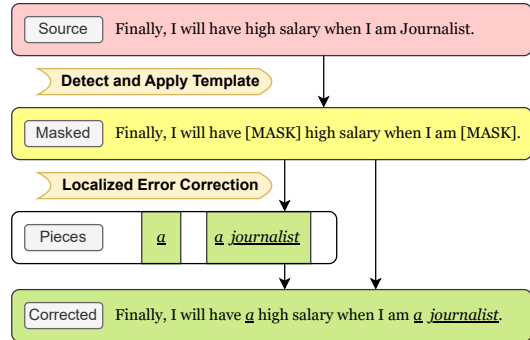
Source Finally, I will have high salary when I am Journalist.

Detect and Apply Template

Masked Finally, I will have [MASK] high salary when I am [MASK].

Localized Error Correction

Pieces a a journalist

Corrected Finally, I will have a high salary when I am a journalist.